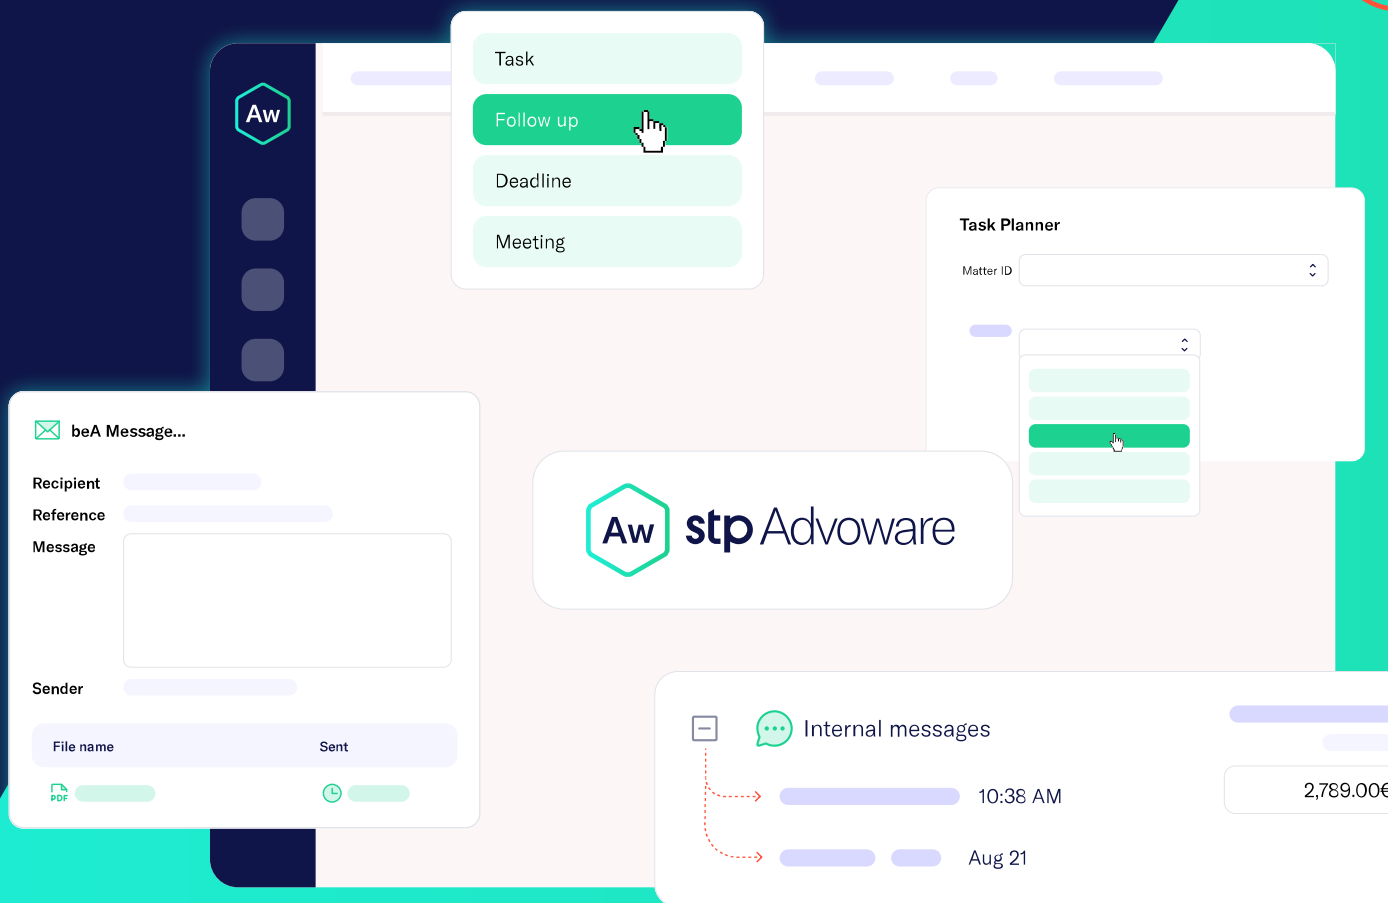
Aw

Task

Follow up

Deadline

Meeting

Task Planner

Matter ID

beA Message...

Recipient

Reference

Message

Sender

| File name | Sent |
|---|---|
| PDF | |

Aw stp Advoware

Internal messages

10:38 AM

Aug 21

2,789.00€